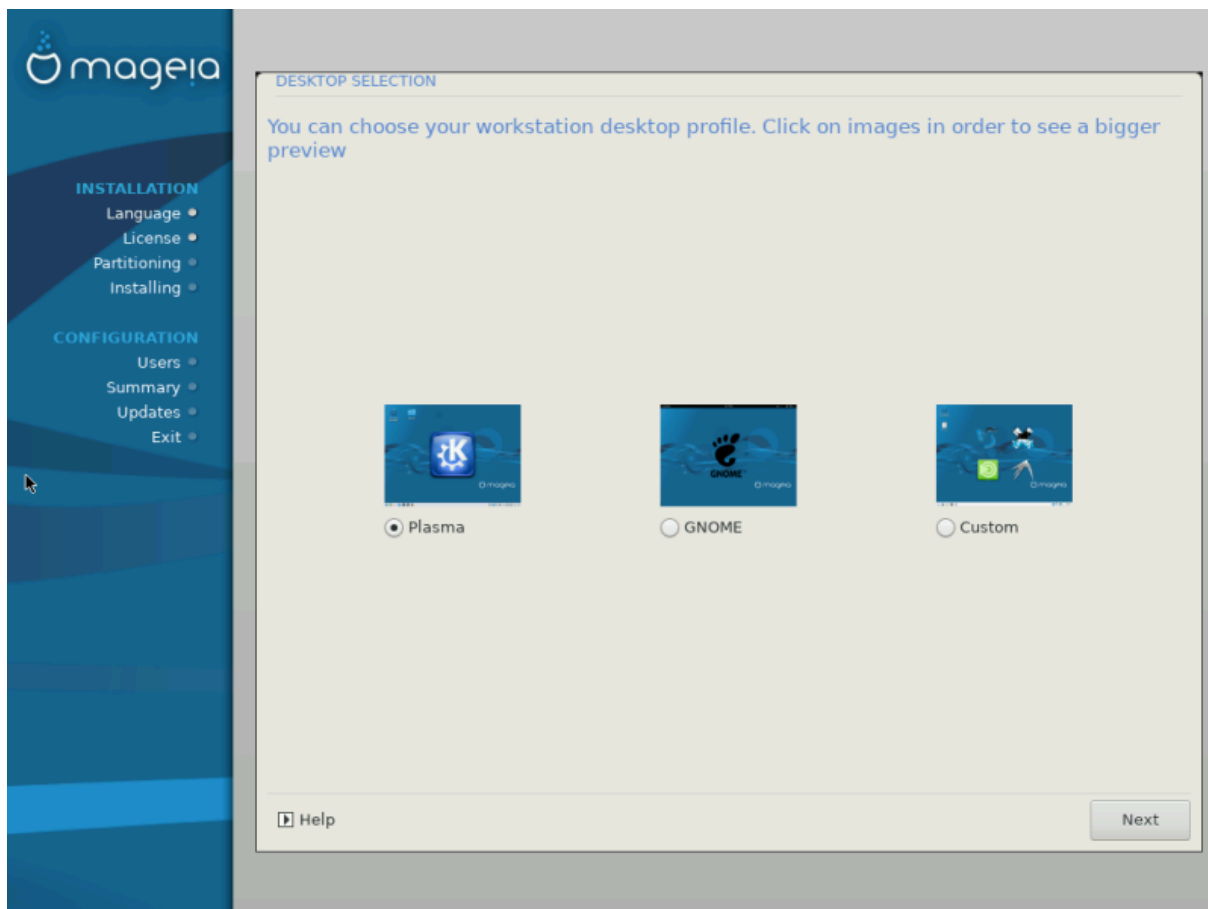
mageia

INSTALLATION
Language
License
Partitioning
Installing

CONFIGURATION
Users
Summary
Updates
Exit

DESKTOP SELECTION

You can choose your workstation desktop profile. Click on images in order to see a bigger preview

GNOME

Plasma

GNOME

Custom

Help

Next